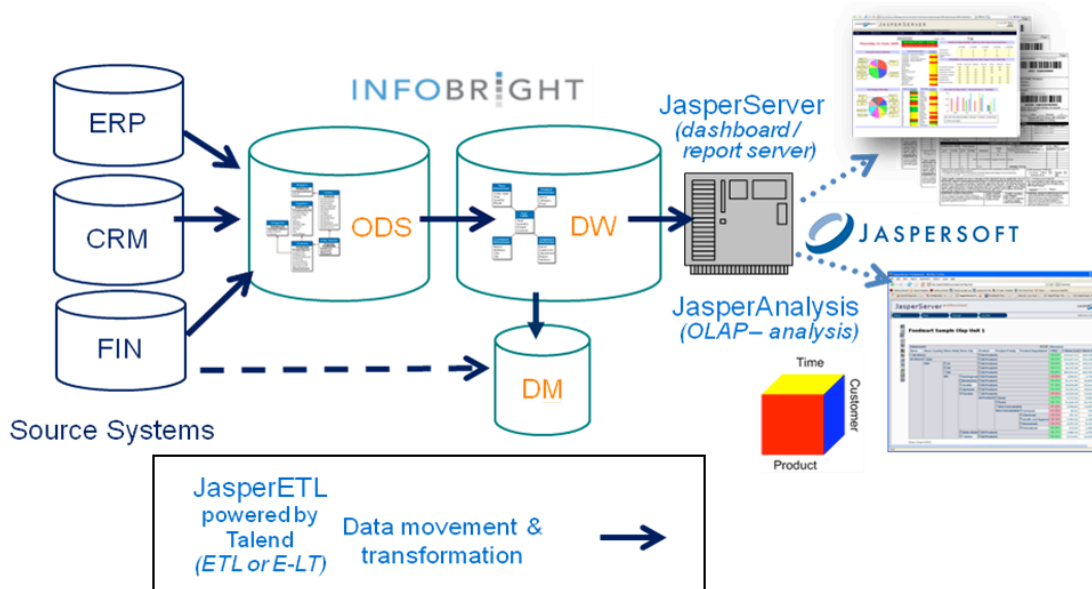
ERP
CRM
FIN
Source Systems
INFOBRIGHT
ODS
DW
DM
JasperServer
(dashboard / report server)
JASPERSERVER
JASPERSOFT
JasperAnalysis
(OLAP– analysis)
JasperServer
Foodmart Sample Olap Unit 1
Time
Customer
Product
JasperETL
powered by
Talend
(ETL or E-LT)
Data movement & transformation